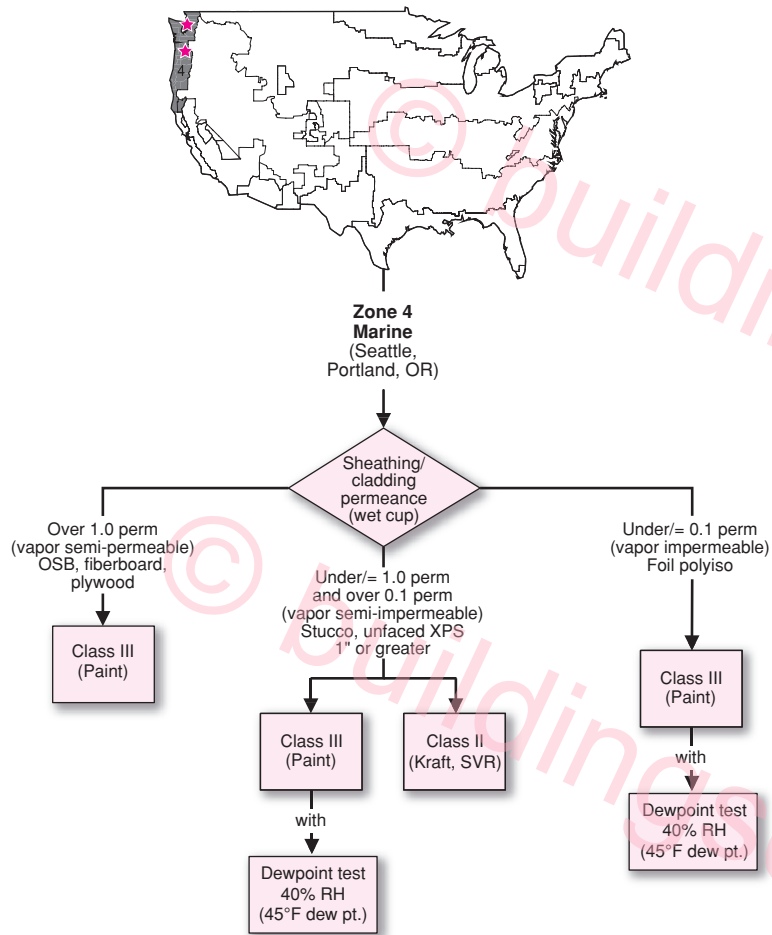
4

Zone 4
Marine
(Seattle, Portland, OR)

Sheathing/ cladding permeance (wet cup)

Over 1.0 perm (vapor semi-permeable) OSB, fiberboard, plywood

Class III (Paint)

Under/= 1.0 perm and over 0.1 perm (vapor semi-impermeable) Stucco, unfaced XPS 1" or greater

Class III (Paint)

with

Dewpoint test 40% RH (45°F dew pt.)

Class II (Kraft, SVR)

Under/= 0.1 perm (vapor impermeable) Foil polyiso

Class III (Paint)

with

Dewpoint test 40% RH (45°F dew pt.)

© buildings
© buildings